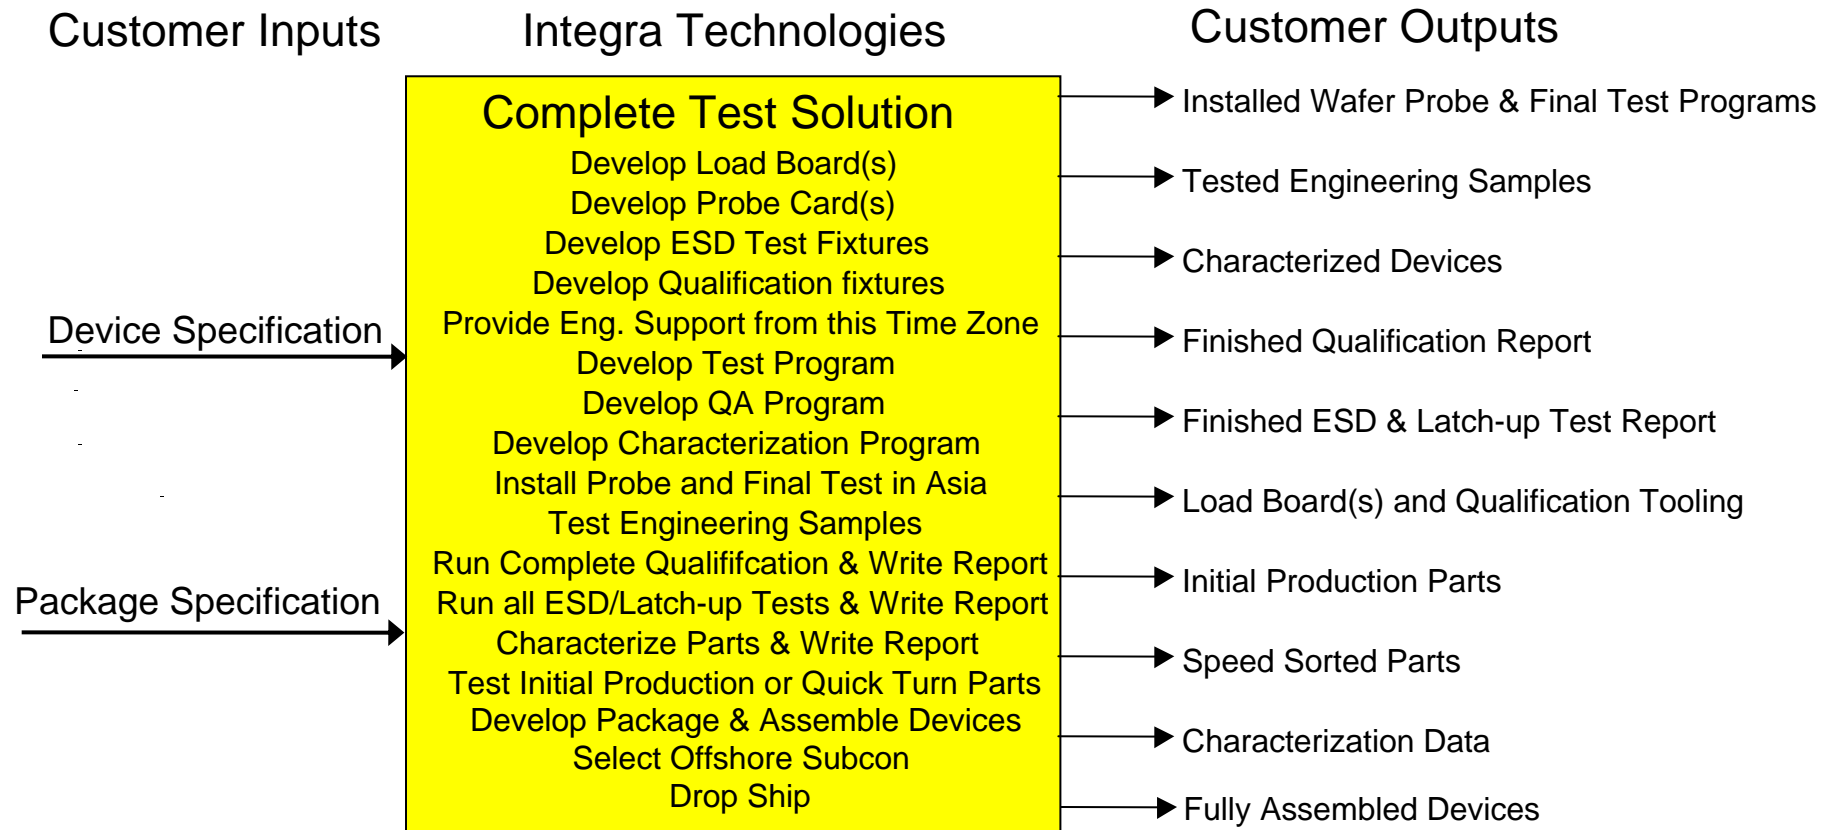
Customer Inputs

Integra Technologies

Customer Outputs

Complete Test Solution
Develop Load Board(s)
Develop Probe Card(s)
Develop ESD Test Fixtures
Develop Qualification fixtures
Provide Eng. Support from this Time Zone
Develop Test Program
Develop QA Program
Develop Characterization Program
Install Probe and Final Test in Asia
Test Engineering Samples
Run Complete Qualififcation & Write Report
Run all ESD/Latch-up Tests & Write Report
Characterize Parts & Write Report
Test Initial Production or Quick Turn Parts
Develop Package & Assemble Devices
Select Offshore Subcon
Drop Ship

Device Specification

Package Specification

Installed Wafer Probe & Final Test Programs
Tested Engineering Samples
Characterized Devices
Finished Qualification Report
Finished ESD & Latch-up Test Report
Load Board(s) and Qualification Tooling
Initial Production Parts
Speed Sorted Parts
Characterization Data
Fully Assembled Devices